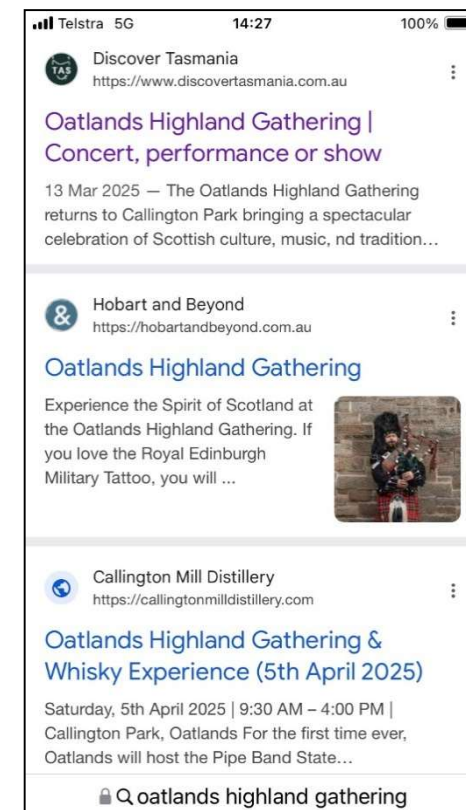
Telstra 5G 14:27 100%

TAS
Discover Tasmania
https://www.discovertasmania.com.au

Oatlands Highland Gathering | Concert, performance or show

13 Mar 2025 — The Oatlands Highland Gathering returns to Callington Park bringing a spectacular celebration of Scottish culture, music, nd tradition…

&
Hobart and Beyond
https://hobartandbeyond.com.au

Oatlands Highland Gathering

Experience the Spirit of Scotland at the Oatlands Highland Gathering. If you love the Royal Edinburgh Military Tattoo, you will ...

Callington Mill Distillery
https://callingtonmilldistillery.com

Oatlands Highland Gathering & Whisky Experience (5th April 2025)

Saturday, 5th April 2025 | 9:30 AM – 4:00 PM | Callington Park, Oatlands For the first time ever, Oatlands will host the Pipe Band State…

oatlands highland gathering